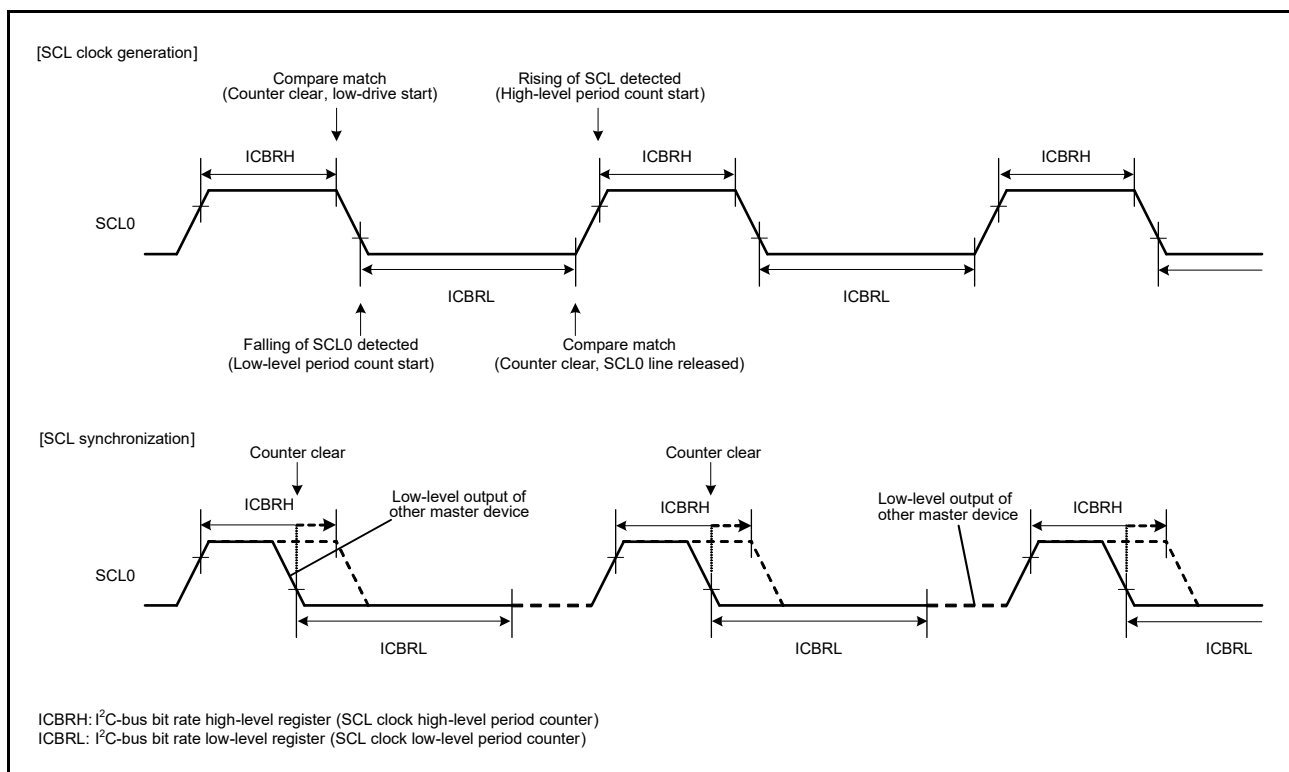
[SCL clock generation]

Compare match
(Counter clear, low-drive start)

Rising of SCL detected
(High-level period count start)

ICBRH

ICBRH

ICBRH

SCL0

ICBRL

ICBRL

Falling of SCL0 detected
(Low-level period count start)

Compare match
(Counter clear, SCL0 line released)

[SCL synchronization]

Counter clear

Counter clear

ICBRH

Low-level output of other master device

ICBRH

Low-level output of other master device

ICBRH

SCL0

ICBRL

ICBRL

ICBRL

ICBRH: I$^2$C-bus bit rate high-level register (SCL clock high-level period counter)
ICBRL: I$^2$C-bus bit rate low-level register (SCL clock low-level period counter)